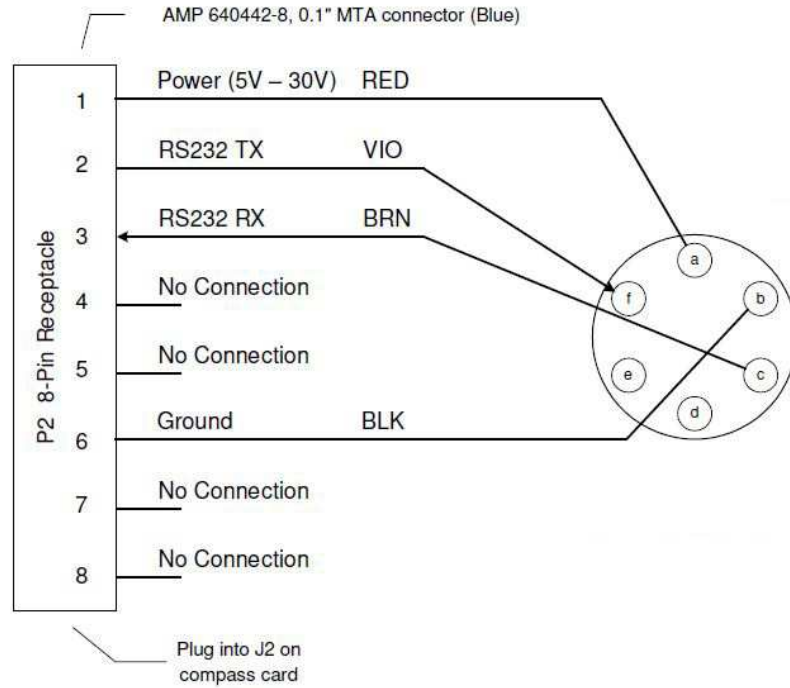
AMP 640442-8, 0.1" MTA connector (Blue)

P2 8-Pin Receptacle

1 Power (5V – 30V) RED

2 RS232 TX VIO

3 RS232 RX BRN

4 No Connection

5 No Connection

6 Ground BLK

7 No Connection

8 No Connection

a

b

c

d

e

f

Plug into J2 on compass card